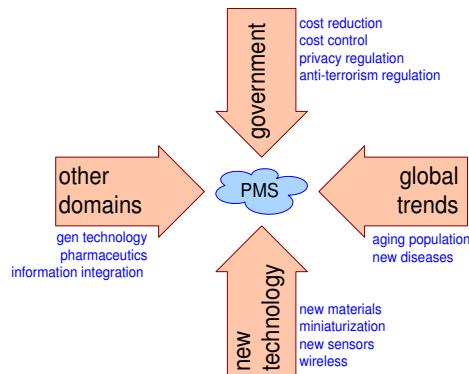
government

cost reduction
cost control
privacy regulation
anti-terrorism regulation

other domains

gen technology
pharmaceutics
information integration

PMS

global trends

aging population
new diseases

new technology

new materials
miniaturization
new sensors
wireless